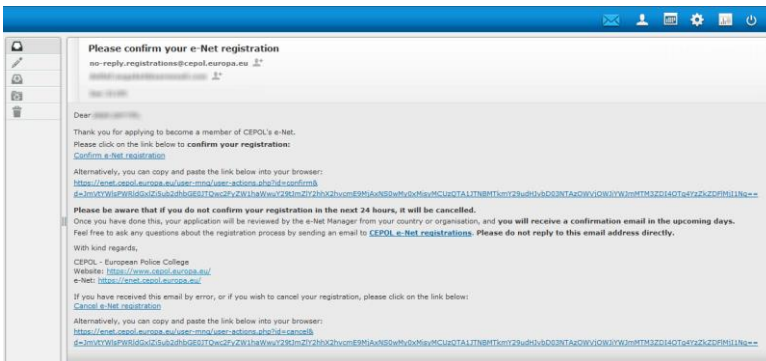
Please confirm your e-Net registration

no-reply.registrations@cepol.europa.eu

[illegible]

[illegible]

Dear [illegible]

Thank you for applying to become a member of CEPOL's e-Net.

Please click on the link below to **confirm your registration:**

Confirm e-Net registration

Alternatively, you can copy and paste the link below into your browser:

https://enet.cepol.europa.eu/user-mng/user-actions.php?id=confirm&d=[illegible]

**Please be aware that if you do not confirm your registration in the next 24 hours, it will be cancelled.**

Once you have done this, your application will be reviewed by the e-Net Manager from your country or organisation, and **you will receive a confirmation email in the upcoming days.**

Feel free to ask any questions about the registration process by sending an email to **CEPOL e-Net registrations**. **Please do not reply to this email address directly.**

With kind regards,

CEPOL - European Police College

Website: https://www.cepol.europa.eu/

e-Net: https://enet.cepol.europa.eu/

If you have received this email by error, or if you wish to cancel your registration, please click on the link below:

Cancel e-Net registration

Alternatively, you can copy and paste the link below into your browser:

https://enet.cepol.europa.eu/user-mng/user-actions.php?id=cancel&d=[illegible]